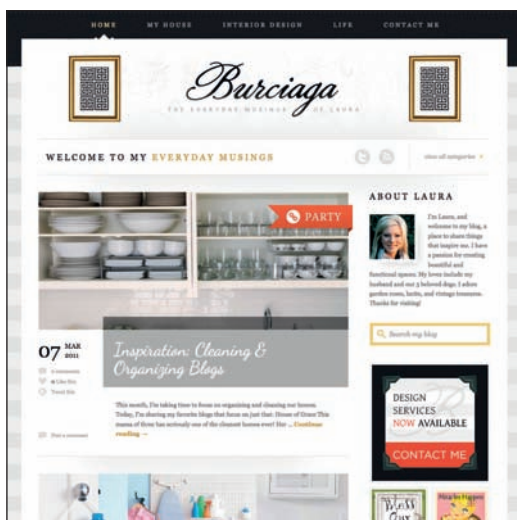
HOME MY HOUSE INTERIOR DESIGN LIFE CONTACT ME

Burciaga

THE EVERYDAY MUSINGS OF LAURA

WELCOME TO MY EVERYDAY MUSINGS

view all categories »

PARTY

07 MAR 2011

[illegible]
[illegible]
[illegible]

Inspiration: Cleaning & Organizing Blogs

This month, I'm taking time to focus on organizing and cleaning our house. Today, I'm sharing my favorite blogs that focus on just that: House of Grace This mama of three has seriously one of the cleanest houses ever! Her ... Continue reading →

Post a comment

ABOUT LAURA

I'm Laura, and welcome to my blog, a place to share things that inspire me. I have a passion for creating beautiful and functional spaces. My loves include my husband and our 3 beloved dogs. I adore garden roses, lattes, and vintage treasures. Thanks for visiting!

Search my blog

DESIGN SERVICES NOW AVAILABLE

CONTACT ME